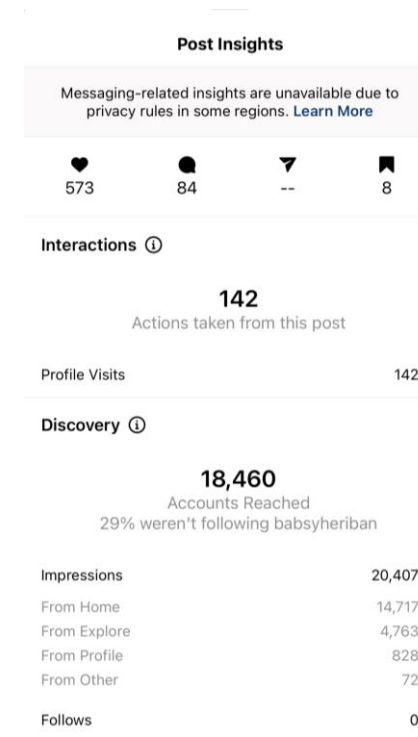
Post Insights

Messaging-related insights are unavailable due to privacy rules in some regions. Learn More

573 84 -- 8

Interactions ⓘ

142
Actions taken from this post

Profile Visits 142

Discovery ⓘ

18,460
Accounts Reached
29% weren't following babsyheriban

| | |
|---|---|
| Impressions | 20,407 |
| From Home | 14,717 |
| From Explore | 4,763 |
| From Profile | 828 |
| From Other | 72 |
| Follows | 0 |